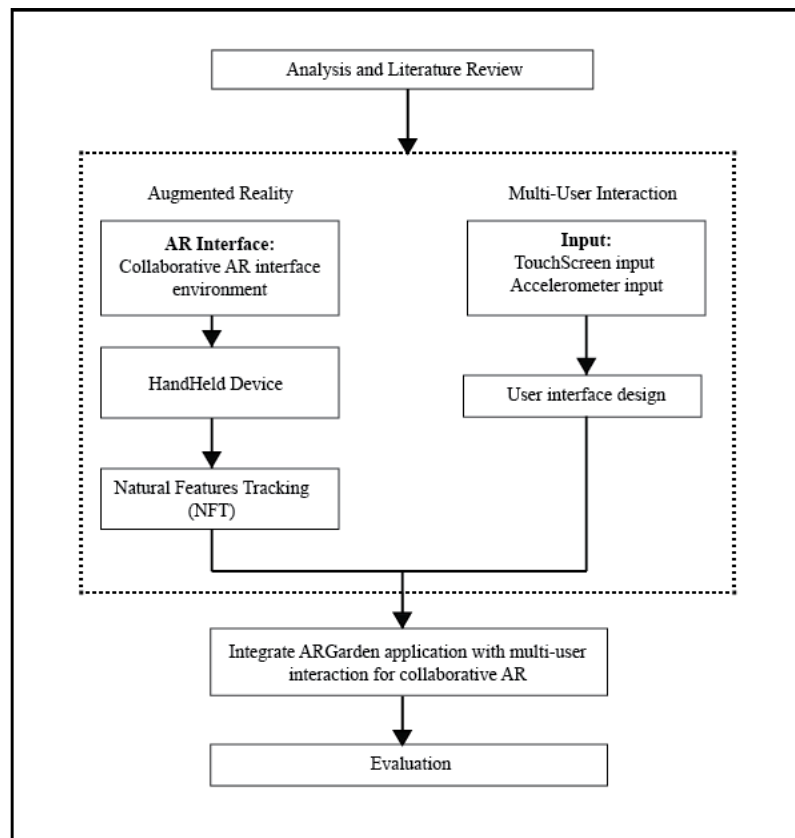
Analysis and Literature Review

Augmented Reality

**AR Interface:**
Collaborative AR interface environment

HandHeld Device

Natural Features Tracking (NFT)

Multi-User Interaction

**Input:**
TouchScreen input
Accelerometer input

User interface design

Integrate ARGarden application with multi-user interaction for collaborative AR

Evaluation